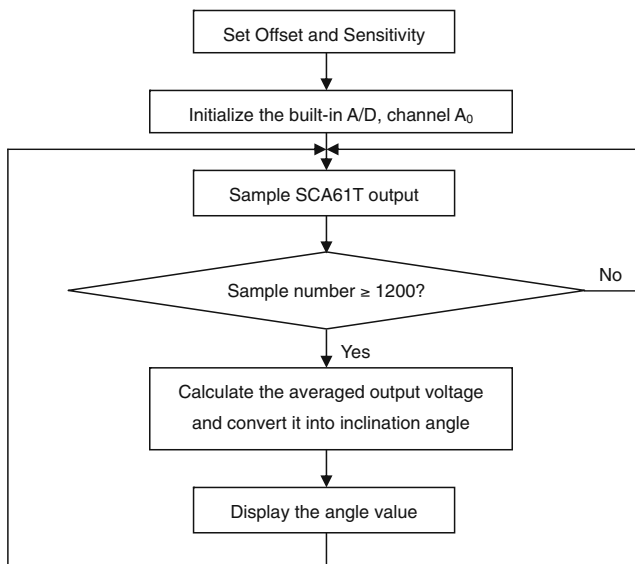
Set Offset and Sensitivity

Initialize the built-in A/D, channel $A_0$

Sample SCA61T output

Sample number ≥ 1200?

No

Yes

Calculate the averaged output voltage and convert it into inclination angle

Display the angle value